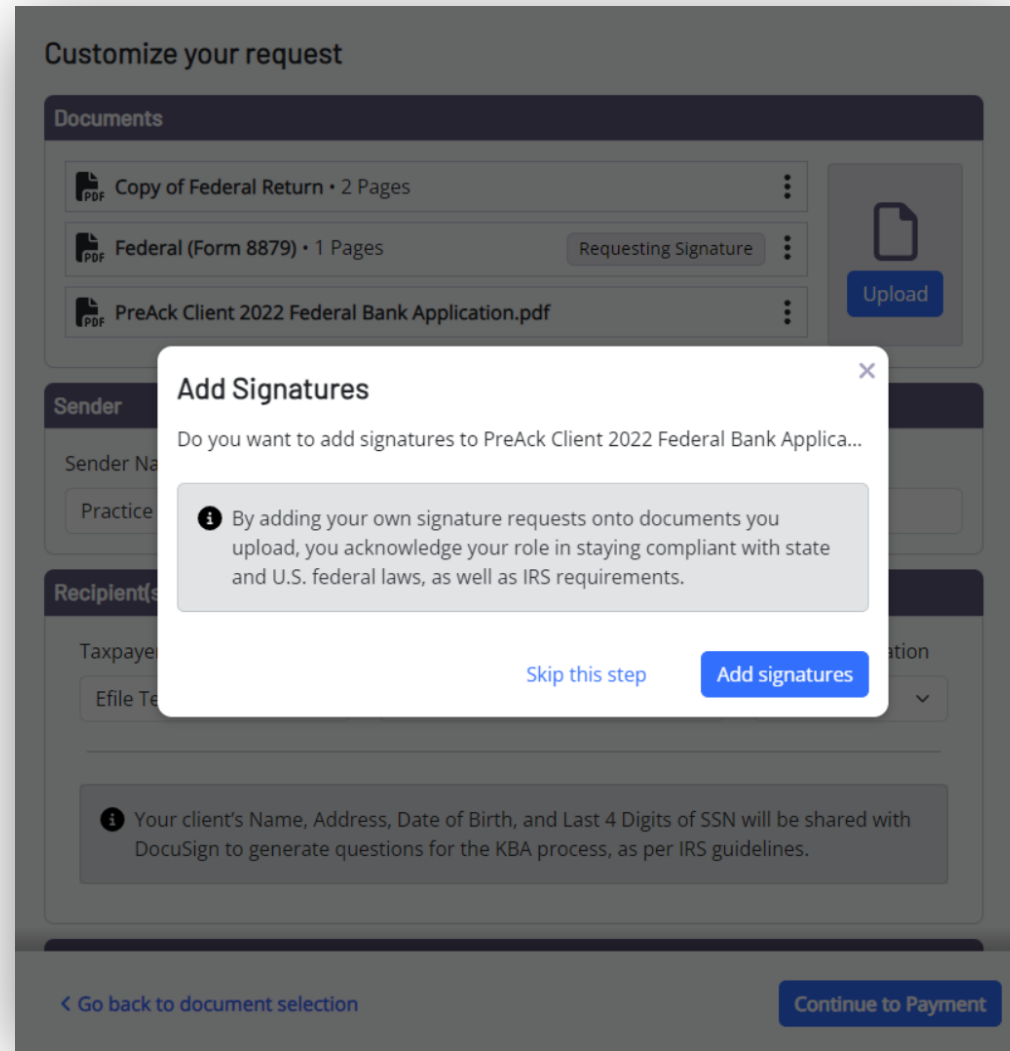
Customize your request

Documents

PDF Copy of Federal Return • 2 Pages

PDF Federal (Form 8879) • 1 Pages Requesting Signature

PDF PreAck Client 2022 Federal Bank Application.pdf

Upload

Sender

Sender Na

Practice

Recipient(s

Taxpayer

Efile Te

ation

Add Signatures

×

Do you want to add signatures to PreAck Client 2022 Federal Bank Applica...

By adding your own signature requests onto documents you upload, you acknowledge your role in staying compliant with state and U.S. federal laws, as well as IRS requirements.

Skip this step

Add signatures

Your client's Name, Address, Date of Birth, and Last 4 Digits of SSN will be shared with DocuSign to generate questions for the KBA process, as per IRS guidelines.

< Go back to document selection

Continue to Payment